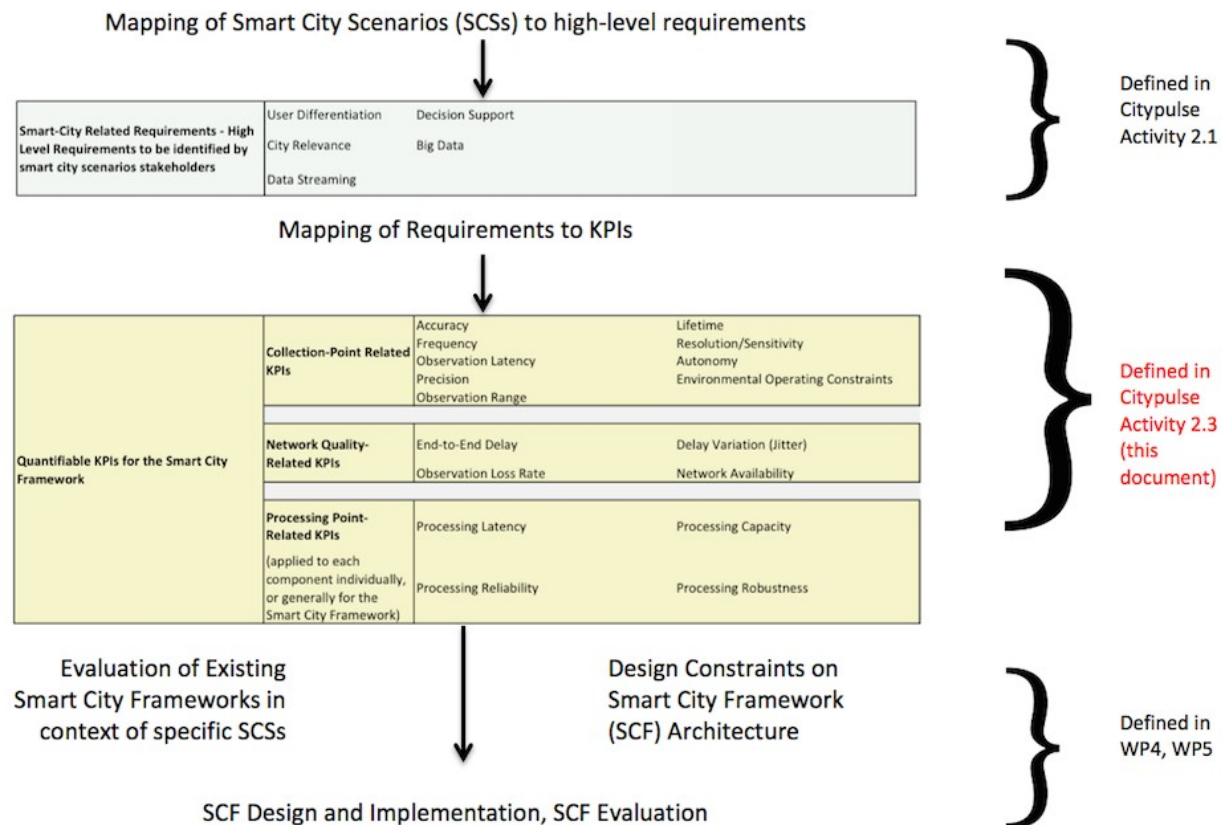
Mapping of Smart City Scenarios (SCSs) to high-level requirements

Defined in Citypulse Activity 2.1

| Smart-City Related Requirements - High Level Requirements to be identified by smart city scenarios stakeholders | User Differentiation | Decision Support |
|---|---|---|
| | City Relevance | Big Data |
| | Data Streaming | |

Mapping of Requirements to KPIs

Defined in Citypulse Activity 2.3 (this document)

| Quantifiable KPIs for the Smart City Framework | | | |
|---|---|---|---|
| | Collection-Point Related KPIs | Accuracy<br>Frequency<br>Observation Latency<br>Precision<br>Observation Range | Lifetime<br>Resolution/Sensitivity<br>Autonomy<br>Environmental Operating Constraints |
| | Network Quality-Related KPIs | End-to-End Delay<br>Observation Loss Rate | Delay Variation (Jitter)<br>Network Availability |
| | Processing Point-Related KPIs (applied to each component individually, or generally for the Smart City Framework) | Processing Latency<br>Processing Reliability | Processing Capacity<br>Processing Robustness |

Evaluation of Existing Smart City Frameworks in context of specific SCSs

Design Constraints on Smart City Framework (SCF) Architecture

Defined in WP4, WP5

SCF Design and Implementation, SCF Evaluation